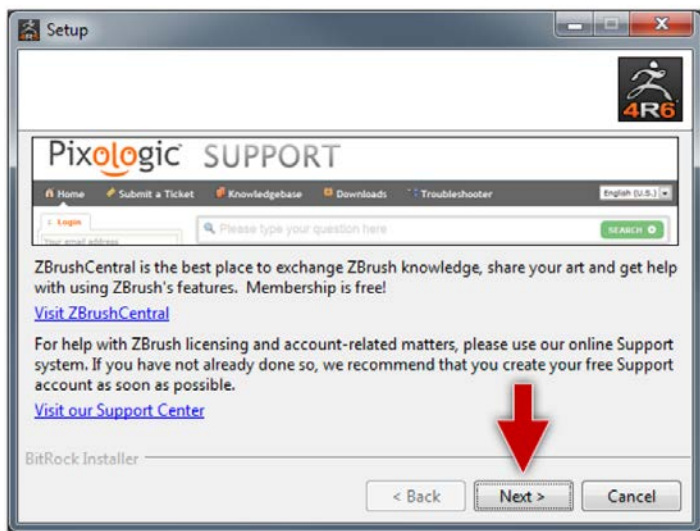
Setup

4R6

Pixologic SUPPORT

Home Submit a Ticket Knowledgebase Downloads Troubleshooter English (U.S.)

Login

Your email address

Please type your question here

SEARCH

ZBrushCentral is the best place to exchange ZBrush knowledge, share your art and get help with using ZBrush's features. Membership is free!

Visit ZBrushCentral

For help with ZBrush licensing and account-related matters, please use our online Support system. If you have not already done so, we recommend that you create your free Support account as soon as possible.

Visit our Support Center

BitRock Installer

< Back Next > Cancel